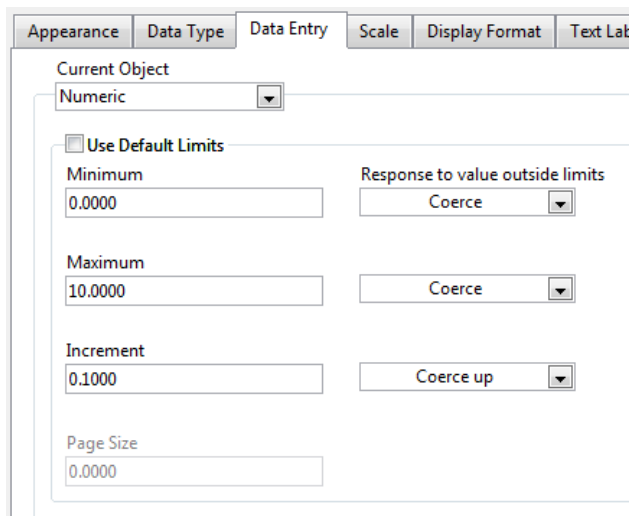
Appearance | Data Type | Data Entry | Scale | Display Format | Text Lab

Current Object
Numeric

Use Default Limits

Minimum
0.0000

Response to value outside limits
Coerce

Maximum
10.0000

Coerce

Increment
0.1000

Coerce up

Page Size
0.0000